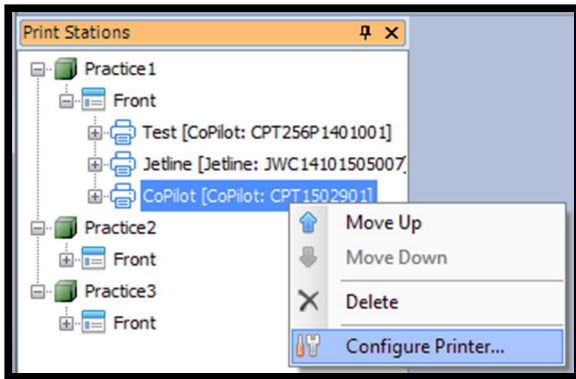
Print Stations

Practice1
Front
Test [CoPilot: CPT256P1401001]
Jetline [Jetline: JWC14101505007
CoPilot [CoPilot: CPT1502901]
Practice2
Front
Practice3
Front

Move Up
Move Down
Delete
Configure Printer...